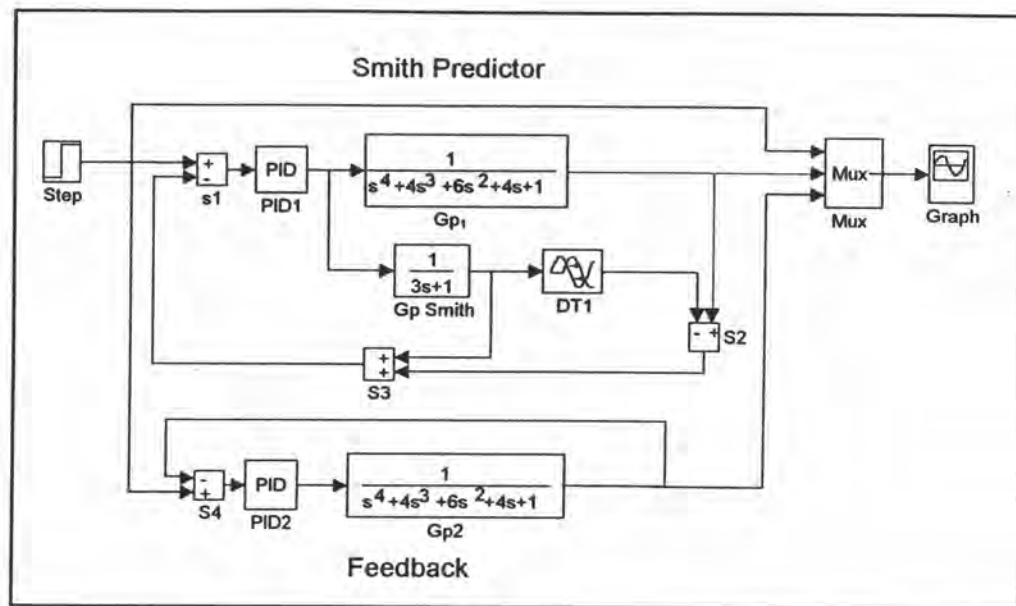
Smith Predictor

Step

+
-
s1

PID
PID1

$\frac{1}{s^4+4s^3+6s^2+4s+1}$
Gp₁

$\frac{1}{3s+1}$
Gp Smith

DT1

- +
S2

+
+
S3

Mux
Mux

Graph

-
+
S4

PID
PID2

$\frac{1}{s^4+4s^3+6s^2+4s+1}$
Gp2

Feedback